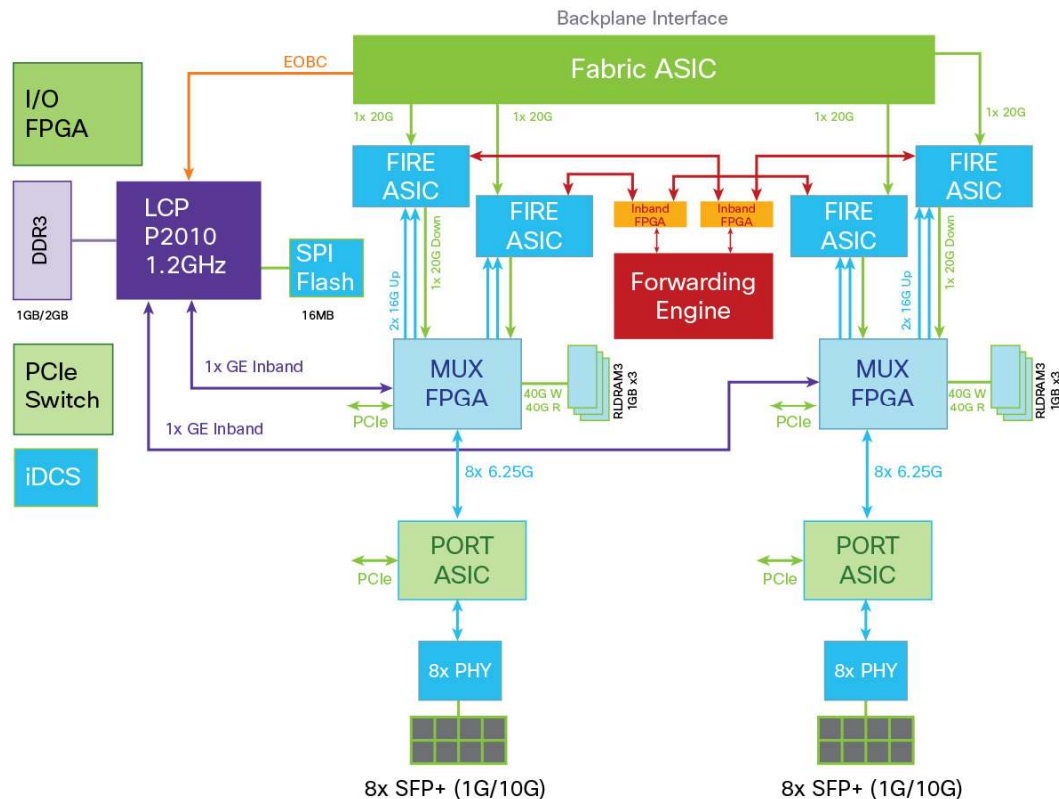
Backplane Interface

EOBC

Fabric ASIC

I/O FPGA

1x 20G

1x 20G

1x 20G

1x 20G

FIRE ASIC

FIRE ASIC

Inband FPGA

Inband FPGA

FIRE ASIC

FIRE ASIC

DDR3

LCP P2010 1.2GHz

SPI Flash

Forwarding Engine

1GB/2GB

16MB

2x 16G Up

1x 20G Down

2x 16G Up

1x 20G Down

PCIe Switch

1x GE Inband

MUX FPGA

40G W 40G R

RLDRAM3 1GB x3

MUX FPGA

40G W 40G R

RLDRAM3 1GB x3

PCIe

PCIe

1x GE Inband

iDCS

8x 6.25G

8x 6.25G

PCIe

PORT ASIC

PCIe

PORT ASIC

8x PHY

8x PHY

8x SFP+ (1G/10G)

8x SFP+ (1G/10G)